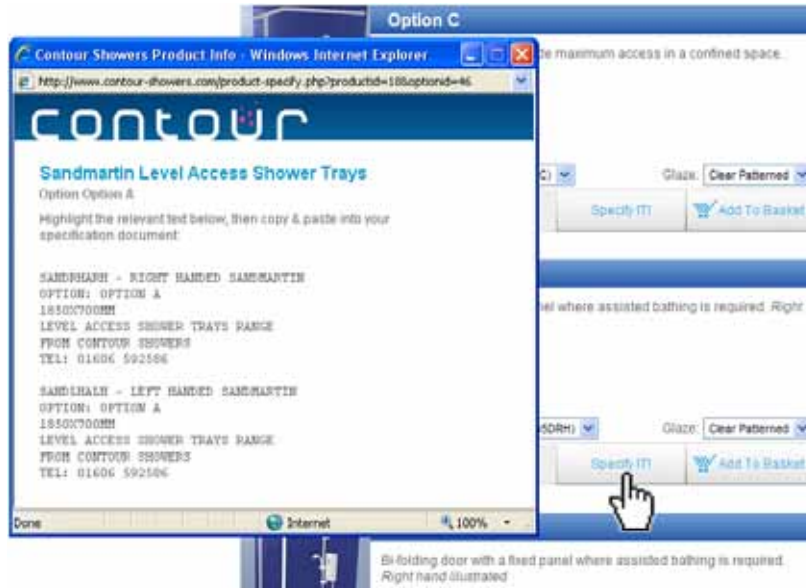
Option C

he maximum access in a confined space.

C) Glaze: Clear Patterned

Specify IT! Add To Basket

nel where assisted bathing is required. Right

5DRH) Glaze: Clear Patterned

Specify IT! Add To Basket

Bi-folding door with a fixed panel where assisted bathing is required. Right hand illustrated

Contour Showers Product Info - Windows Internet Explorer

http://www.contour-showers.com/product-specify.php?productid=18&optionid=46

contour

Sandmartin Level Access Shower Trays

Option Option A

Highlight the relevant text below, then copy & paste into your specification document:

SANDRHARH - RIGHT HANDED SANDMARTIN
OPTION: OPTION A
1850X700MM
LEVEL ACCESS SHOWER TRAYS RANGE
FROM CONTOUR SHOWERS
TEL: 01606 592586

SANDLHALH - LEFT HANDED SANDMARTIN
OPTION: OPTION A
1850X700MM
LEVEL ACCESS SHOWER TRAYS RANGE
FROM CONTOUR SHOWERS
TEL: 01606 592586

Done Internet 100%